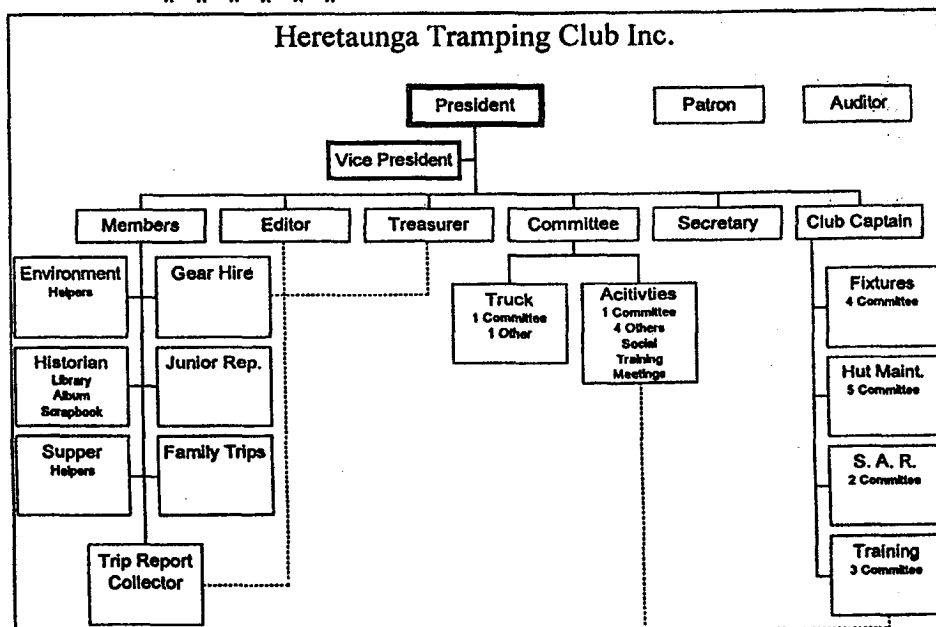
Heretaunga Tramping Club Inc.

President

Patron

Auditor

Vice President

Members

Editor

Treasurer

Committee

Secretary

Club Captain

Environment
Helpers

Gear Hire

Historian
Library
Album
Scrapbook

Junior Rep.

Supper
Helpers

Family Trips

Trip Report Collector

Truck
1 Committee
1 Other

Acitivties
1 Committee
4 Others
Social
Training
Meetings

Fixtures
4 Committee

Hut Maint.
5 Committee

S. A. R.
2 Committee

Training
3 Committee